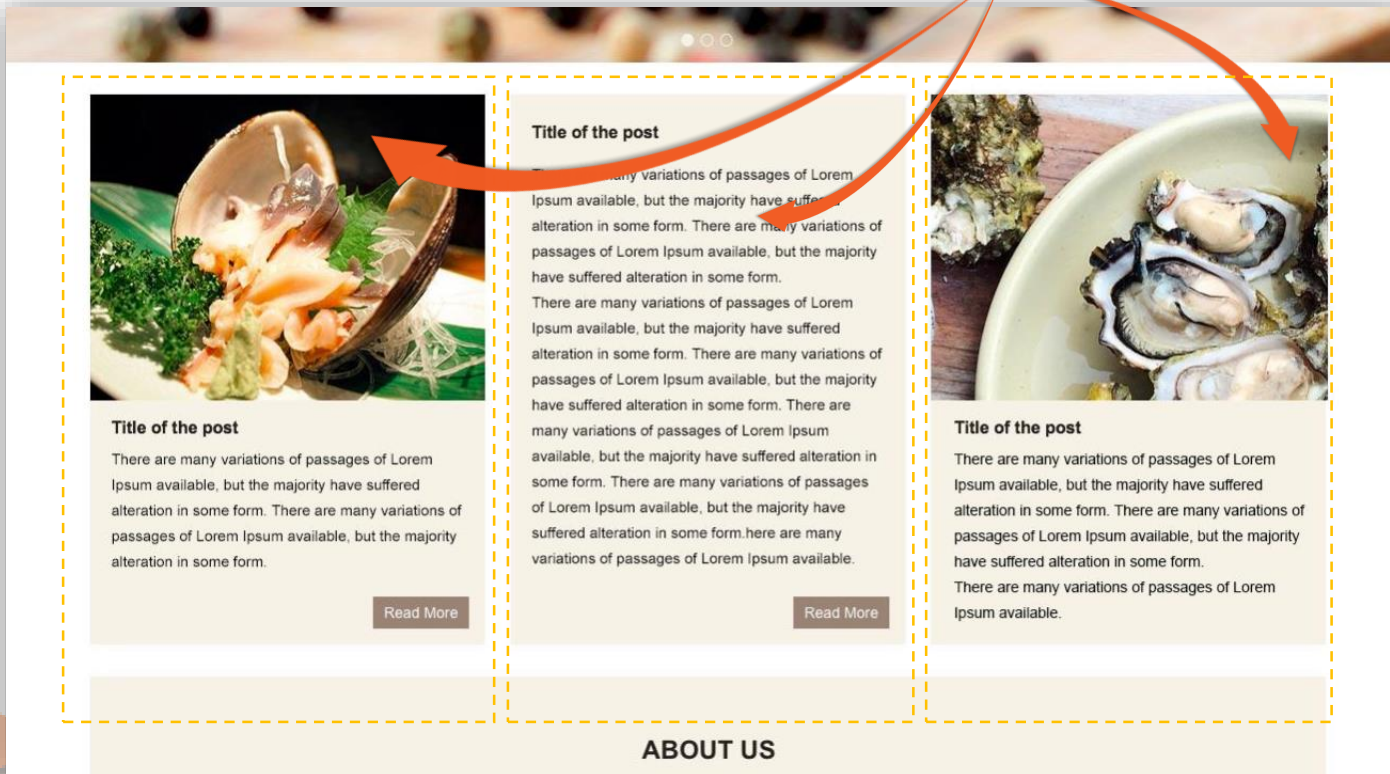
Title of the post

There are many variations of passages of Lorem Ipsum available, but the majority have suffered alteration in some form. There are many variations of passages of Lorem Ipsum available, but the majority alteration in some form.

Read More

Title of the post

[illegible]any variations of passages of Lorem Ipsum available, but the majority have suffe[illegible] alteration in some form. There are ma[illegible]y variations of passages of Lorem Ipsum available, but the majority have suffered alteration in some form.
There are many variations of passages of Lorem Ipsum available, but the majority have suffered alteration in some form. There are many variations of passages of Lorem Ipsum available, but the majority have suffered alteration in some form. There are many variations of passages of Lorem Ipsum available, but the majority have suffered alteration in some form. There are many variations of passages of Lorem Ipsum available, but the majority have suffered alteration in some form.here are many variations of passages of Lorem Ipsum available.

Read More

Title of the post

There are many variations of passages of Lorem Ipsum available, but the majority have suffered alteration in some form. There are many variations of passages of Lorem Ipsum available, but the majority have suffered alteration in some form.
There are many variations of passages of Lorem Ipsum available.

ABOUT US